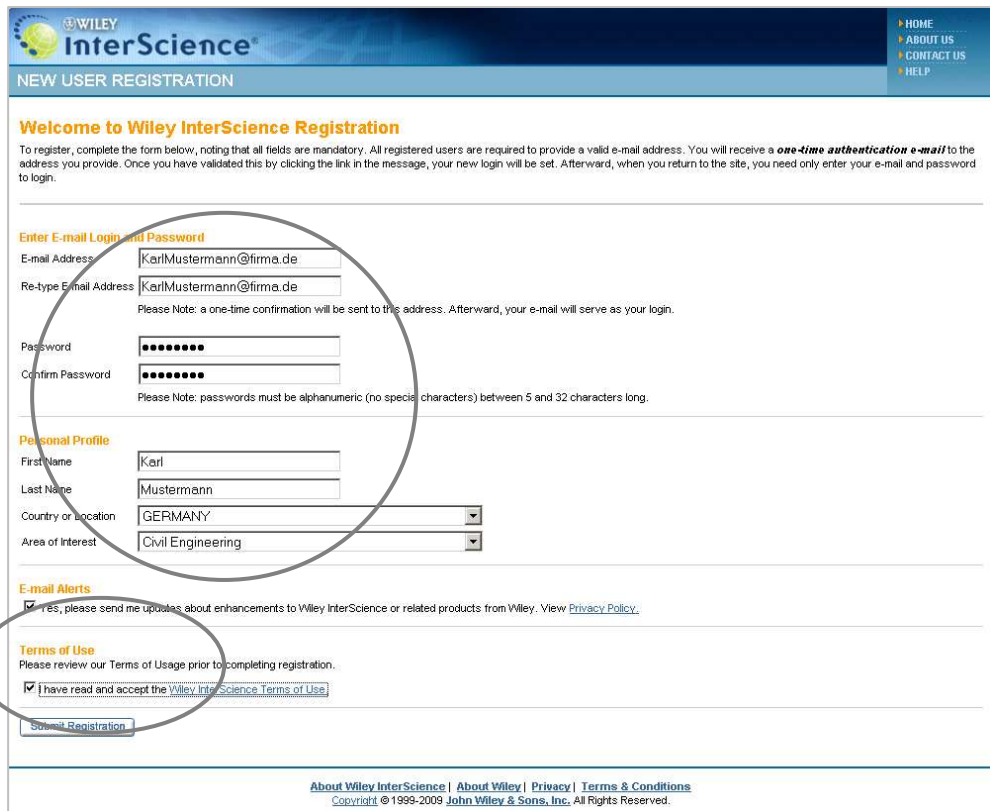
WILEY
InterScience

HOME
ABOUT US
CONTACT US
HELP

NEW USER REGISTRATION

Welcome to Wiley InterScience Registration

To register, complete the form below, noting that all fields are mandatory. All registered users are required to provide a valid e-mail address. You will receive a one-time authentication e-mail to the address you provide. Once you have validated this by clicking the link in the message, your new login will be set. Afterward, when you return to the site, you need only enter your e-mail and password to login.

Enter E-mail Login and Password

E-mail Address KarlMustermann@firma.de

Re-type E-mail Address KarlMustermann@firma.de

Please Note: a one-time confirmation will be sent to this address. Afterward, your e-mail will serve as your login.

Password ••••••••

Confirm Password ••••••••

Please Note: passwords must be alphanumeric (no special characters) between 5 and 32 characters long.

Personal Profile

First Name Karl

Last Name Mustermann

Country or Location GERMANY

Area of Interest Civil Engineering

E-mail Alerts

Yes, please send me updates about enhancements to Wiley InterScience or related products from Wiley. View Privacy Policy.

Terms of Use

Please review our Terms of Usage prior to completing registration.

I have read and accept the Wiley InterScience Terms of Use.

Submit Registration

About Wiley InterScience | About Wiley | Privacy | Terms & Conditions
Copyright © 1999-2009 John Wiley & Sons, Inc. All Rights Reserved.